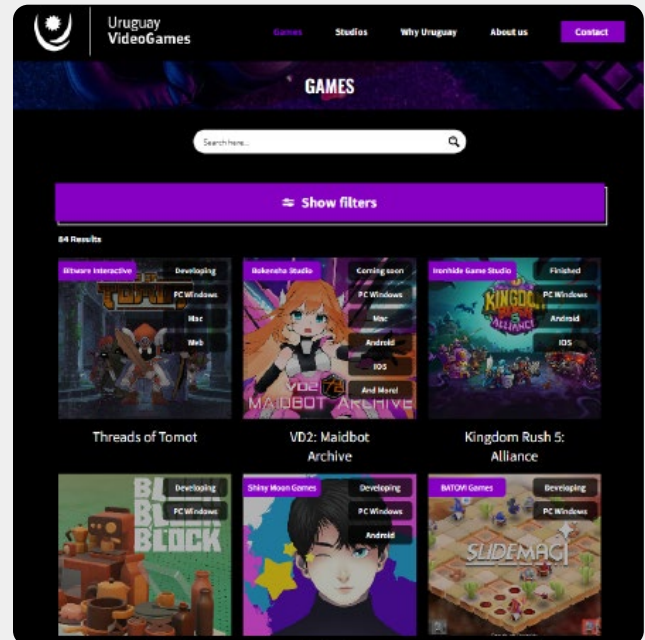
Uruguay VideoGames

Games Studios Why Uruguay About us Contact

GAMES

Search here...

Show filters

84 Results

Bitware Interactive
Developing
PC Windows
Mac
Web

Threads of Tomot

Bokensha Studio
Coming soon
PC Windows
Mac
Android
IOS
And More!

VD2 MAIDBOT ARCHIVE

VD2: Maidbot Archive

Ironhide Game Studio
Finished
PC Windows
Android
IOS

KINGDOM RUSH ALLIANCE

Kingdom Rush 5: Alliance

Developing
PC Windows

BLOCK BLOCK BLOCK

Shiny Moon Games
Developing
PC Windows
Android

BATOVI Games
Developing
PC Windows

SLIDEMAGI